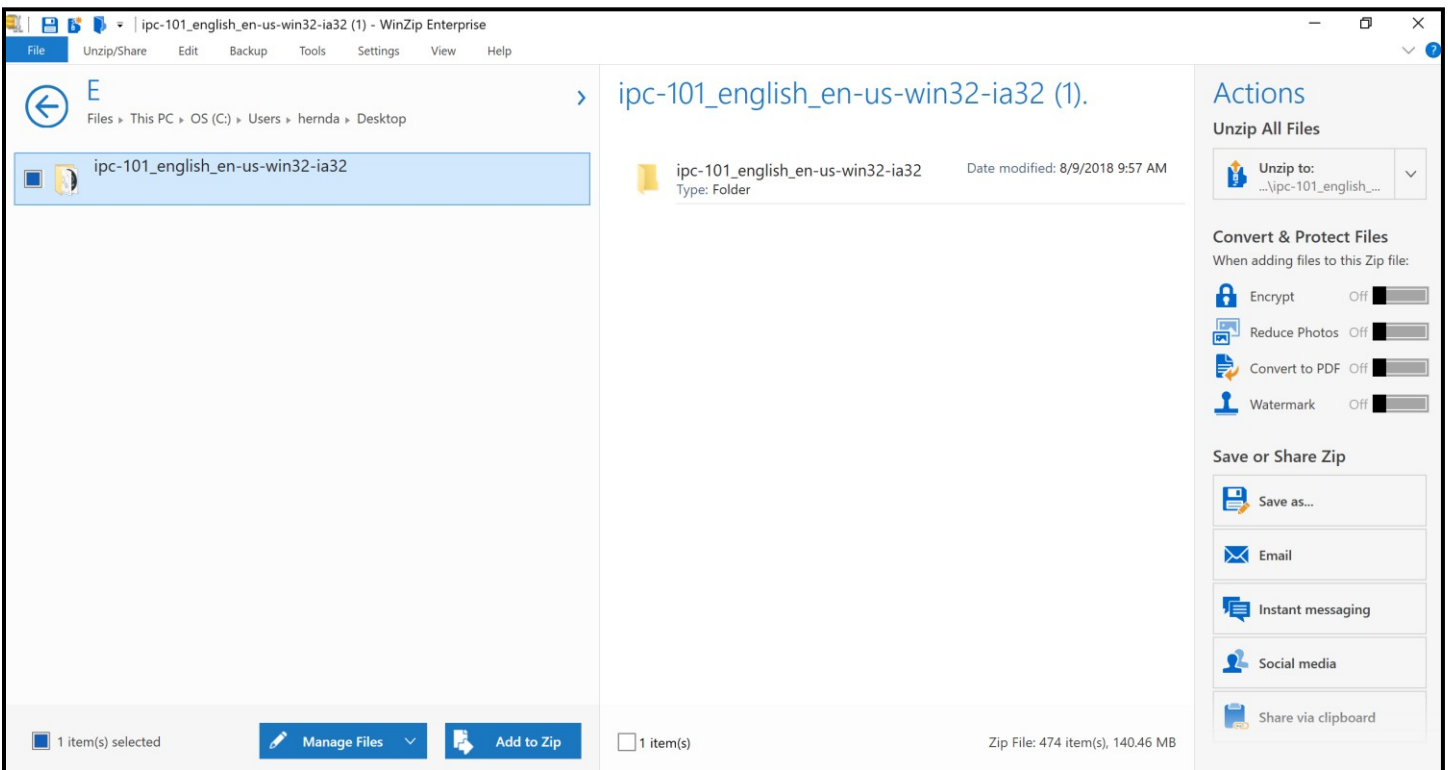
ipc-101_english_en-us-win32-ia32 (1) - WinZip Enterprise

File Unzip/Share Edit Backup Tools Settings View Help

E
Files ▸ This PC ▸ OS (C:) ▸ Users ▸ hernda ▸ Desktop

ipc-101_english_en-us-win32-ia32

ipc-101_english_en-us-win32-ia32 (1).

ipc-101_english_en-us-win32-ia32
Type: Folder
Date modified: 8/9/2018 9:57 AM

Actions
Unzip All Files
Unzip to:
...\ipc-101_english_...

Convert & Protect Files
When adding files to this Zip file:
Encrypt Off
Reduce Photos Off
Convert to PDF Off
Watermark Off

Save or Share Zip
Save as...
Email
Instant messaging
Social media
Share via clipboard

1 item(s) selected
Manage Files
Add to Zip
1 item(s)
Zip File: 474 item(s), 140.46 MB